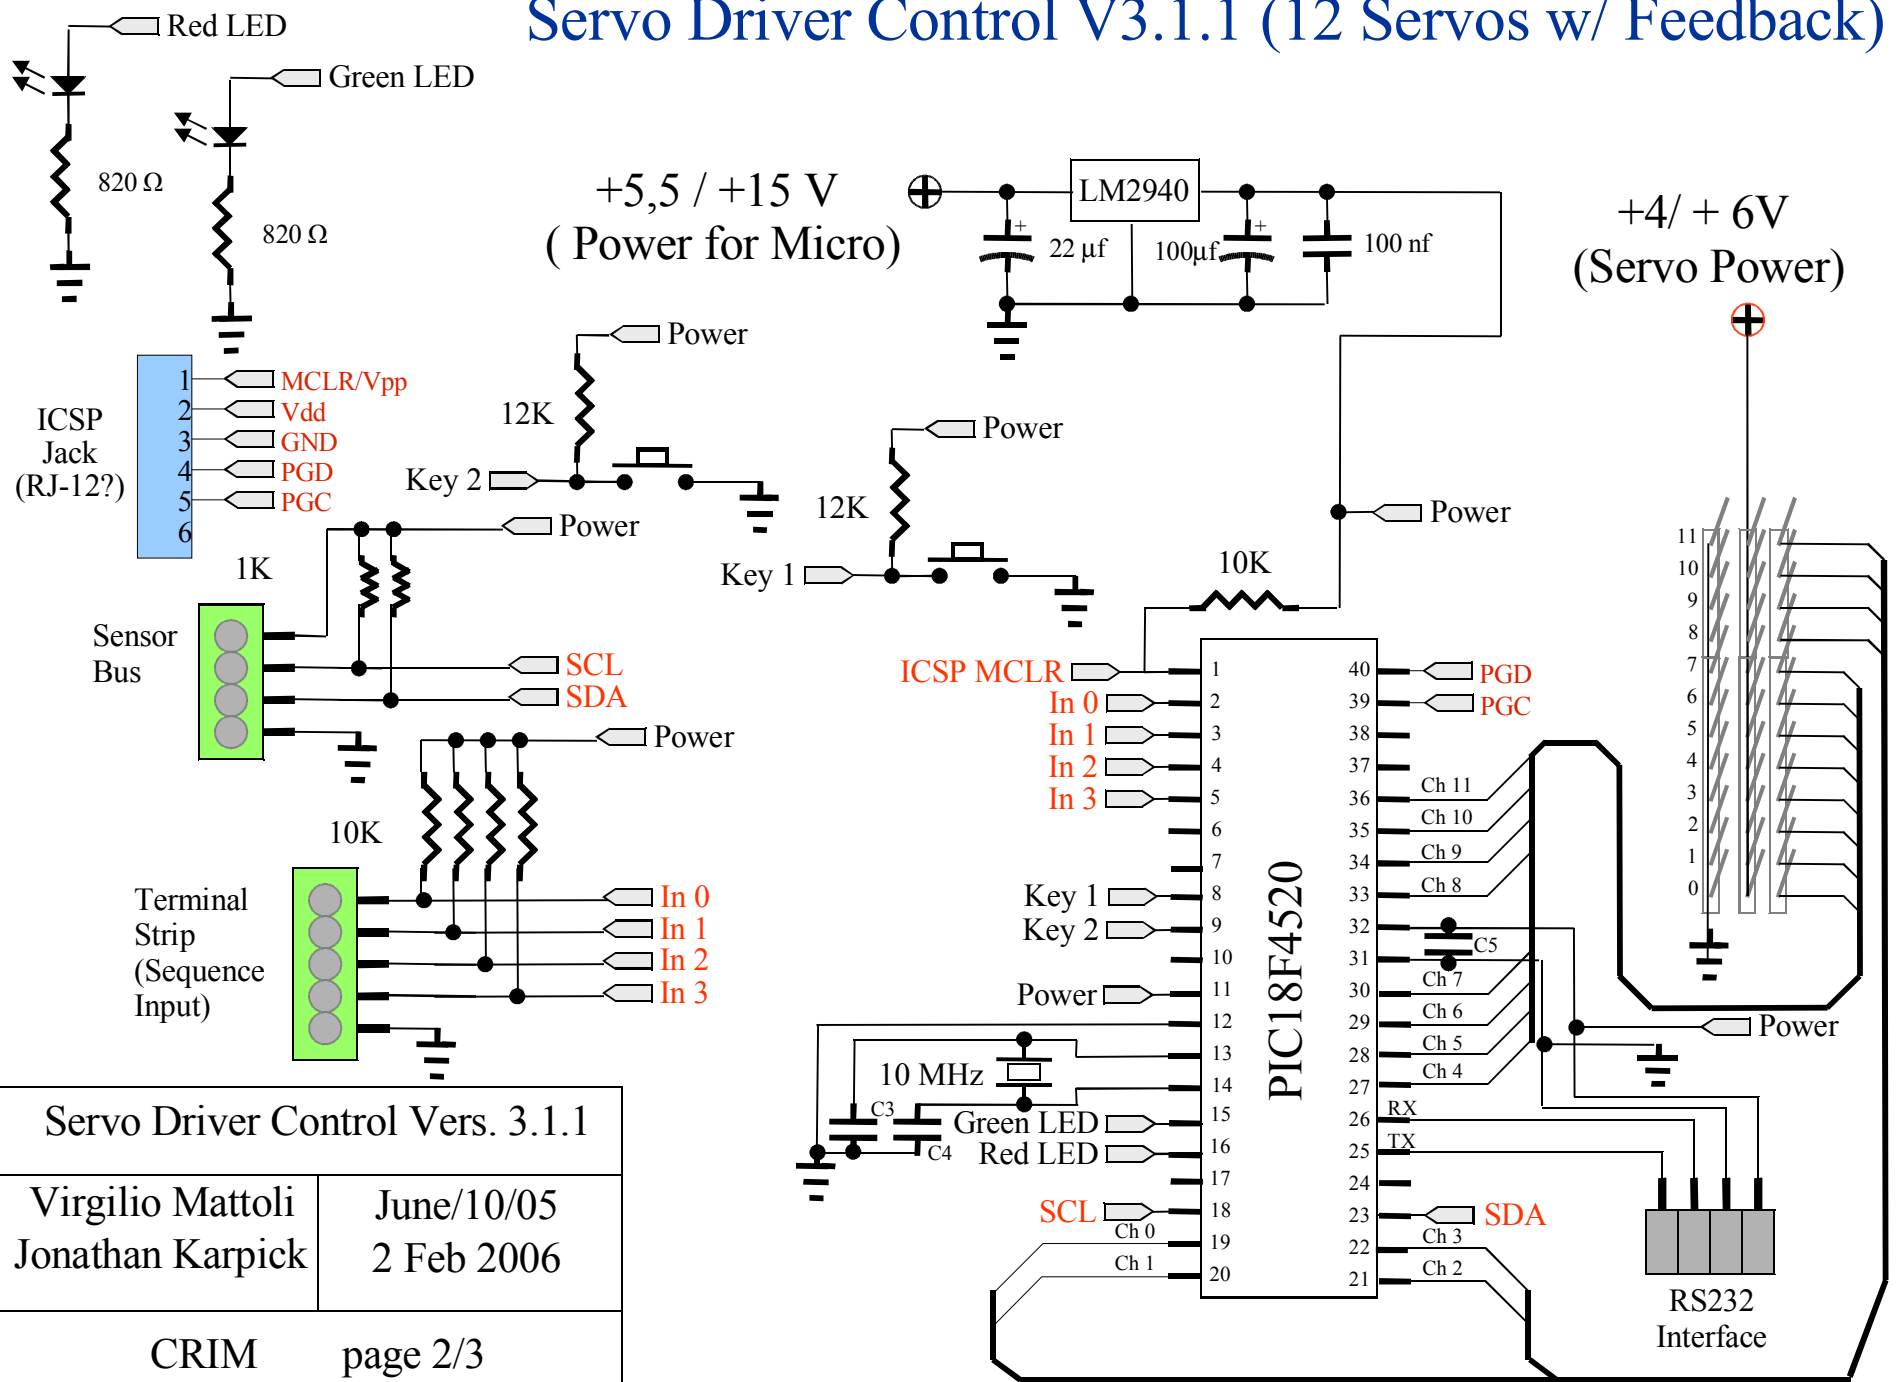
Servo Driver Control V3.1.1 (12 Servos w/ Feedback)

Red LED
Green LED
820 Ω
820 Ω

+5,5 / +15 V
( Power for Micro)

LM2940
22 µf
100µf
100 nf

+4/ + 6V
(Servo Power)

ICSP Jack (RJ-12?)
1 MCLR/Vpp
2 Vdd
3 GND
4 PGD
5 PGC
6

Power
12K
Key 2
Power
12K
Key 1
Power
1K
Sensor Bus
SCL
SDA
Power
10K
Terminal Strip (Sequence Input)
In 0
In 1
In 2
In 3

Power
10K

ICSP MCLR
In 0
In 1
In 2
In 3
Key 1
Key 2
Power
10 MHz
C3
C4
Green LED
Red LED
SCL
Ch 0
Ch 1

PIC18F4520

1 2 3 4 5 6 7 8 9 10 11 12 13 14 15 16 17 18 19 20
40 39 38 37 36 35 34 33 32 31 30 29 28 27 26 25 24 23 22 21

PGD
PGC
Ch 11
Ch 10
Ch 9
Ch 8
C5
Ch 7
Ch 6
Ch 5
Ch 4
RX
TX
SDA
Ch 3
Ch 2

11 10 9 8 7 6 5 4 3 2 1 0

Power

RS232 Interface

Servo Driver Control Vers. 3.1.1
Virgilio Mattoli
Jonathan Karpick
June/10/05
2 Feb 2006
CRIM page 2/3